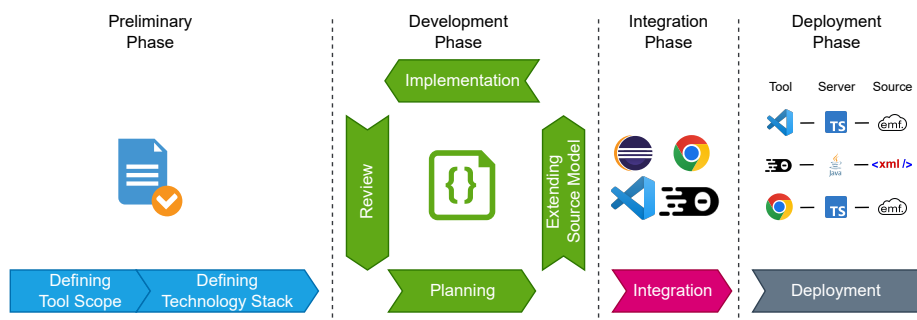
Preliminary Phase

Development Phase

Integration Phase

Deployment Phase

Implementation

Review

Extending Source Model

Planning

Tool

Server

Source

TS

emf

<xml />

TS

emf

Defining Tool Scope

Defining Technology Stack

Integration

Deployment